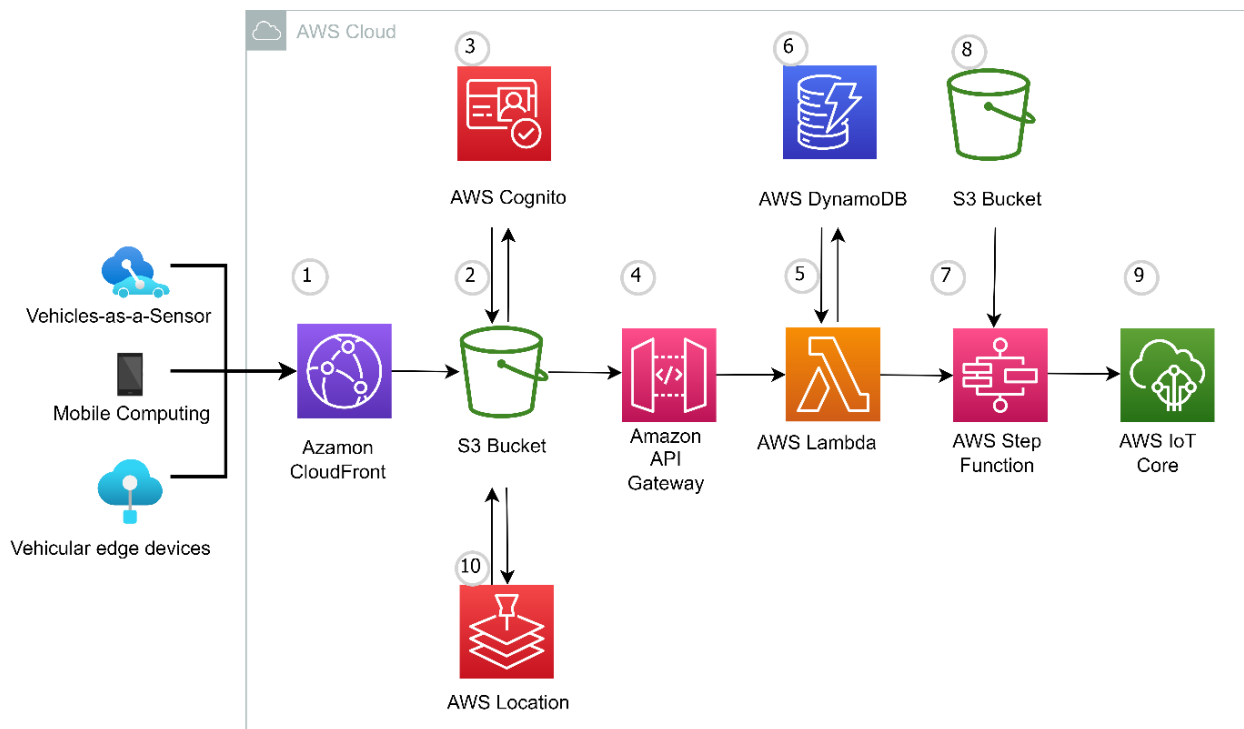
AWS Cloud

3

AWS Cognito

6

AWS DynamoDB

8

S3 Bucket

Vehicles-as-a-Sensor

Mobile Computing

Vehicular edge devices

1

Azamon CloudFront

2

S3 Bucket

4

Amazon API Gateway

5

AWS Lambda

7

AWS Step Function

9

AWS IoT Core

10

AWS Location